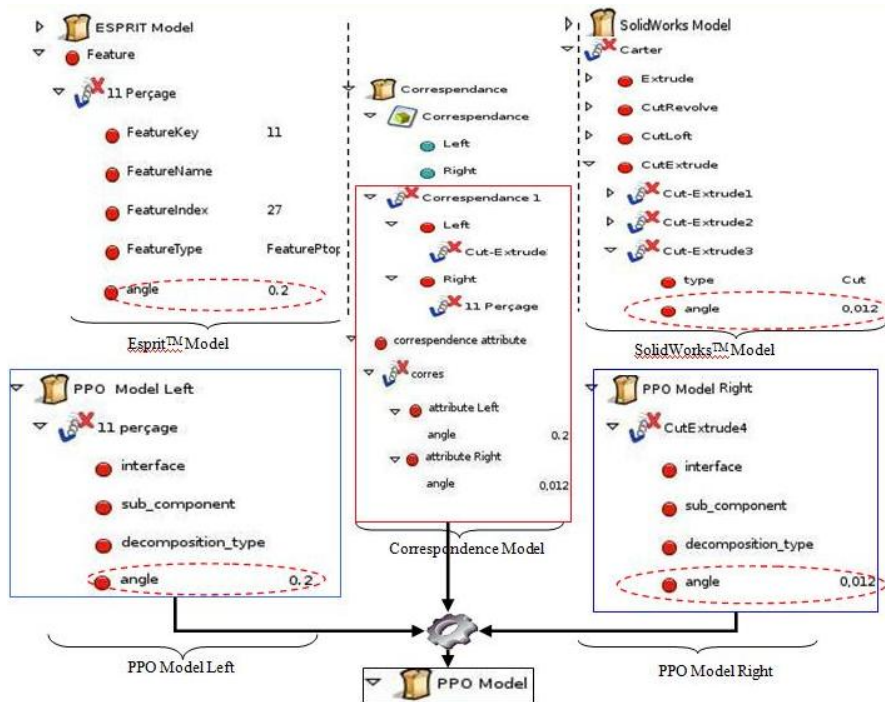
ESPRIT Model
Feature
11 Perçage
FeatureKey 11
FeatureName
FeatureIndex 27
FeatureType FeaturePtop
angle 0.2
Esprit™ Model

Correspondance
Correspondance
Left
Right
Correspondance 1
Left
Cut-Extrude
Right
11 Perçage
correspendence attribute
corres
attribute Left
angle 0.2
attribute Right
angle 0,012
Correspondence Model

SolidWorks Model
Carter
Extrude
CutRevolve
CutLoft
CutExtrude
Cut-Extrude1
Cut-Extrude2
Cut-Extrude3
type Cut
angle 0,012
SolidWorks™ Model

PPO Model Left
11 perçage
interface
sub_component
decomposition_type
angle 0.2
PPO Model Left

PPO Model Right
CutExtrude4
interface
sub_component
decomposition_type
angle 0,012
PPO Model Right

PPO Model